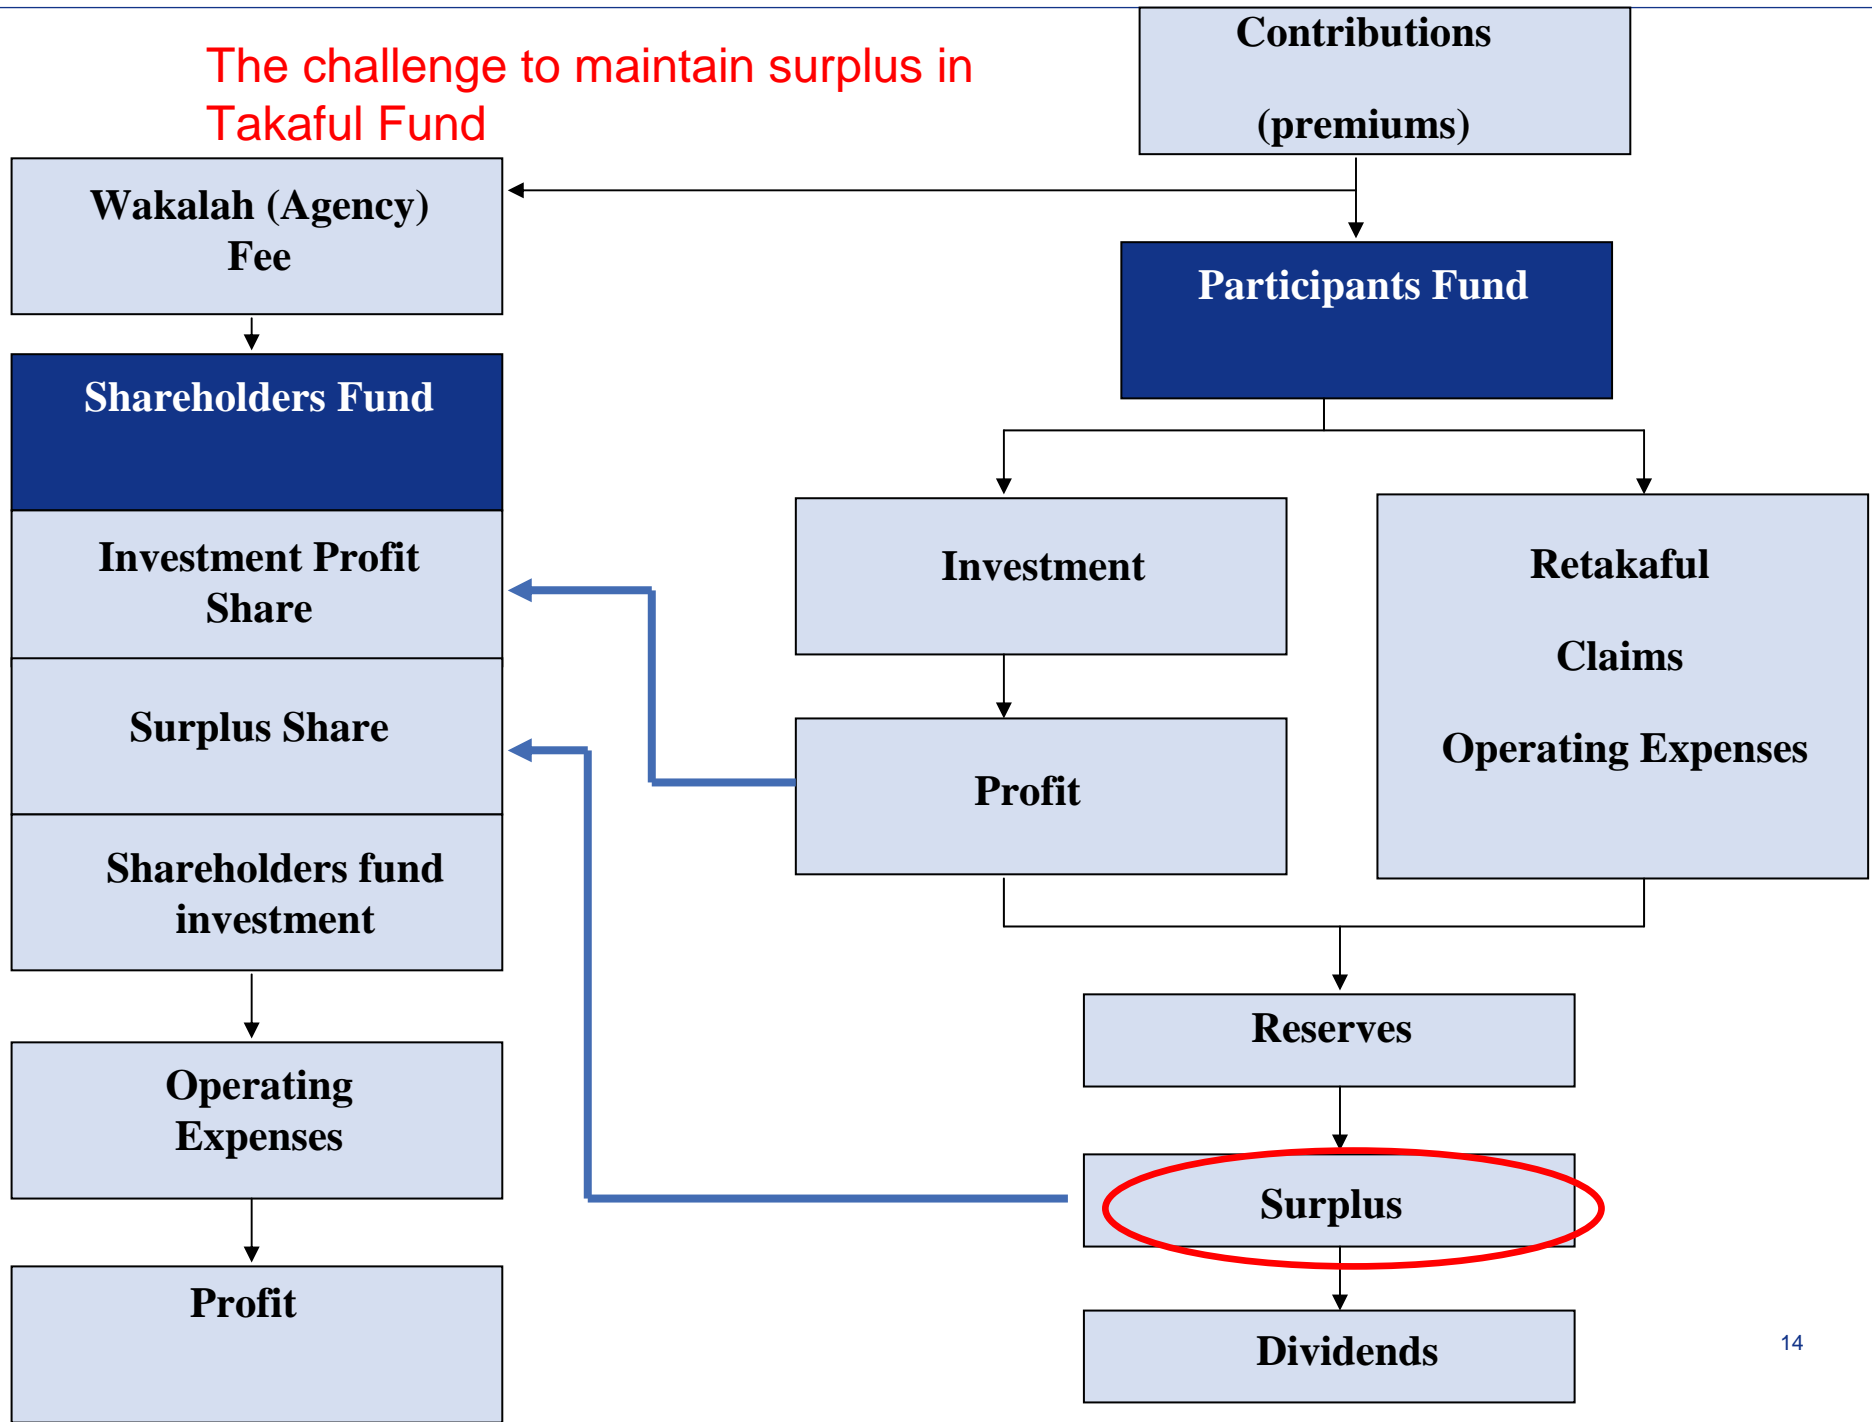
The challenge to maintain surplus in Takaful Fund

Contributions

(premiums)

Wakalah (Agency) Fee

Participants Fund

Shareholders Fund

Investment Profit Share

Surplus Share

Shareholders fund investment

Investment

Retakaful

Claims

Operating Expenses

Profit

Reserves

Operating Expenses

Surplus

Profit

Dividends

14